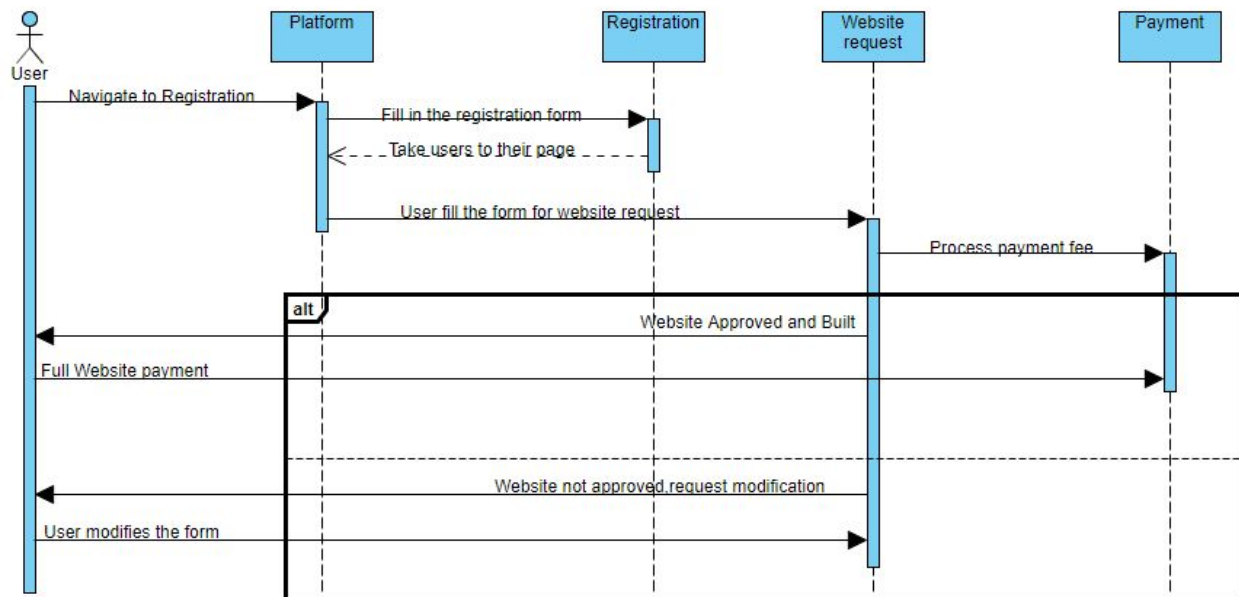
User

Platform

Registration

Website request

Payment

Navigate to Registration

Fill in the registration form

Take users to their page

User fill the form for website request

Process payment fee

alt

Website Approved and Built

Full Website payment

Website not approved,request modification

User modifies the form